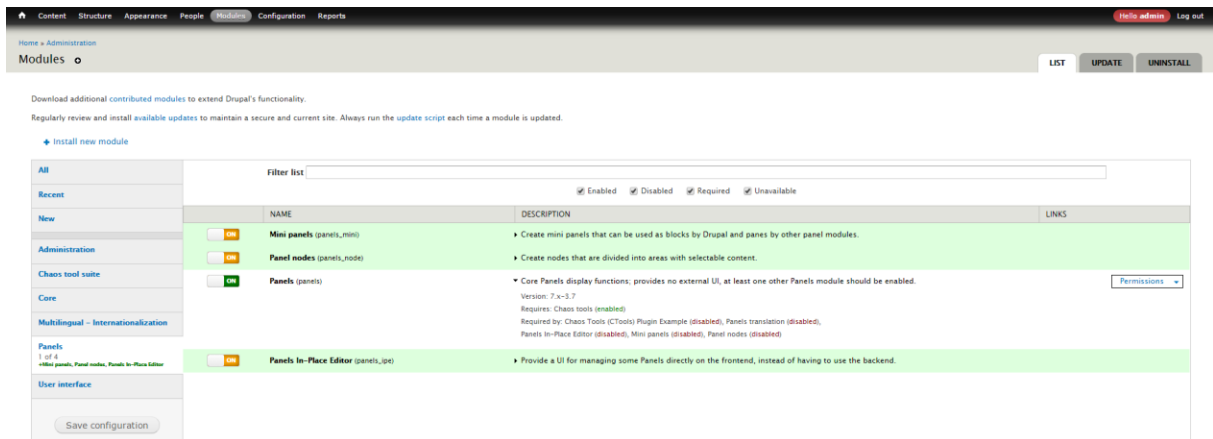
Content Structure Appearance People Modules Configuration Reports

Hello admin Log out

Home » Administration

Modules

LIST UPDATE UNINSTALL

Download additional contributed modules to extend Drupal's functionality.

Regularly review and install available updates to maintain a secure and current site. Always run the update script each time a module is updated.

+ Install new module

All

Recent

New

Administration

Chaos tool suite

Core

Multilingual - Internationalization

Panels
1 of 4
+Mini panels, Panel nodes, Panels In-Place Editor

User interface

Save configuration

Filter list

Enabled Disabled Required Unavailable

| | NAME | DESCRIPTION | LINKS |
|---|---|---|---|
| ON | Mini panels (panels_mini) | Create mini panels that can be used as blocks by Drupal and panes by other panel modules. | |
| ON | Panel nodes (panels_node) | Create nodes that are divided into areas with selectable content. | |
| ON | Panels (panels) | Core Panels display functions; provides no external UI, at least one other Panels module should be enabled. Version: 7.x-3.7 Requires: Chaos tools (enabled) Required by: Chaos Tools (CTools) Plugin Example (disabled), Panels translation (disabled), Panels In-Place Editor (disabled), Mini panels (disabled), Panel nodes (disabled) | Permissions |
| ON | Panels In-Place Editor (panels_ipe) | Provide a UI for managing some Panels directly on the frontend, instead of having to use the backend. | |